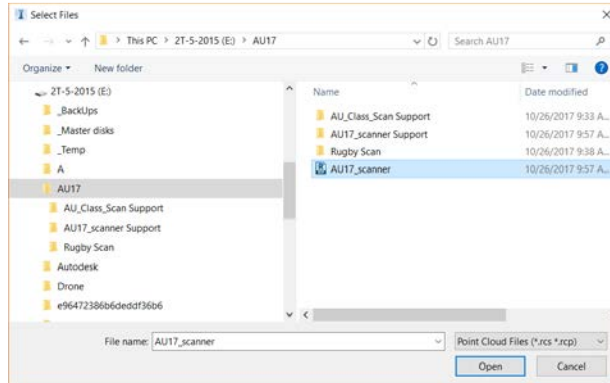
Select Files

This PC > 2T-5-2015 (E:) > AU17

Search AU17

Organize ▾ New folder

2T-5-2015 (E:)
_BackUps
_Master disks
_Temp
A
AU17
AU_Class_Scan Support
AU17_scanner Support
Rugby Scan
Autodesk
Drone
e96472386b6deddf36b6

| Name | Date modified |
|---|---|
| AU_Class_Scan Support | 10/26/2017 9:33 A... |
| AU17_scanner Support | 10/26/2017 9:57 A... |
| Rugby Scan | 10/26/2017 9:38 A... |
| AU17_scanner | 10/26/2017 9:57 A... |

File name: AU17_scanner

Point Cloud Files (*.rcs *.rcp)

Open

Cancel